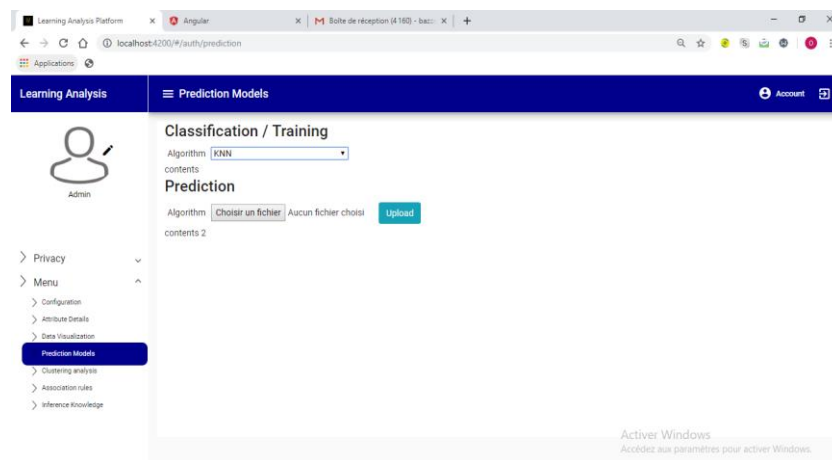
Learning Analysis Platform × Angular × Boîte de réception (4 160) - bazi ×  +

localhost:4200/#/auth/prediction

Applications

Learning Analysis

≡ Prediction Models

Account

Admin

Privacy

Menu

Configuration

Attribute Details

Data Visualization

Prediction Models

Clustering analysis

Association rules

Inference Knowledge

Classification / Training

Algorithm KNN

contents

Prediction

Algorithm Choisir un fichier Aucun fichier choisi Upload

contents 2

Activer Windows
Accédez aux paramètres pour activer Windows.